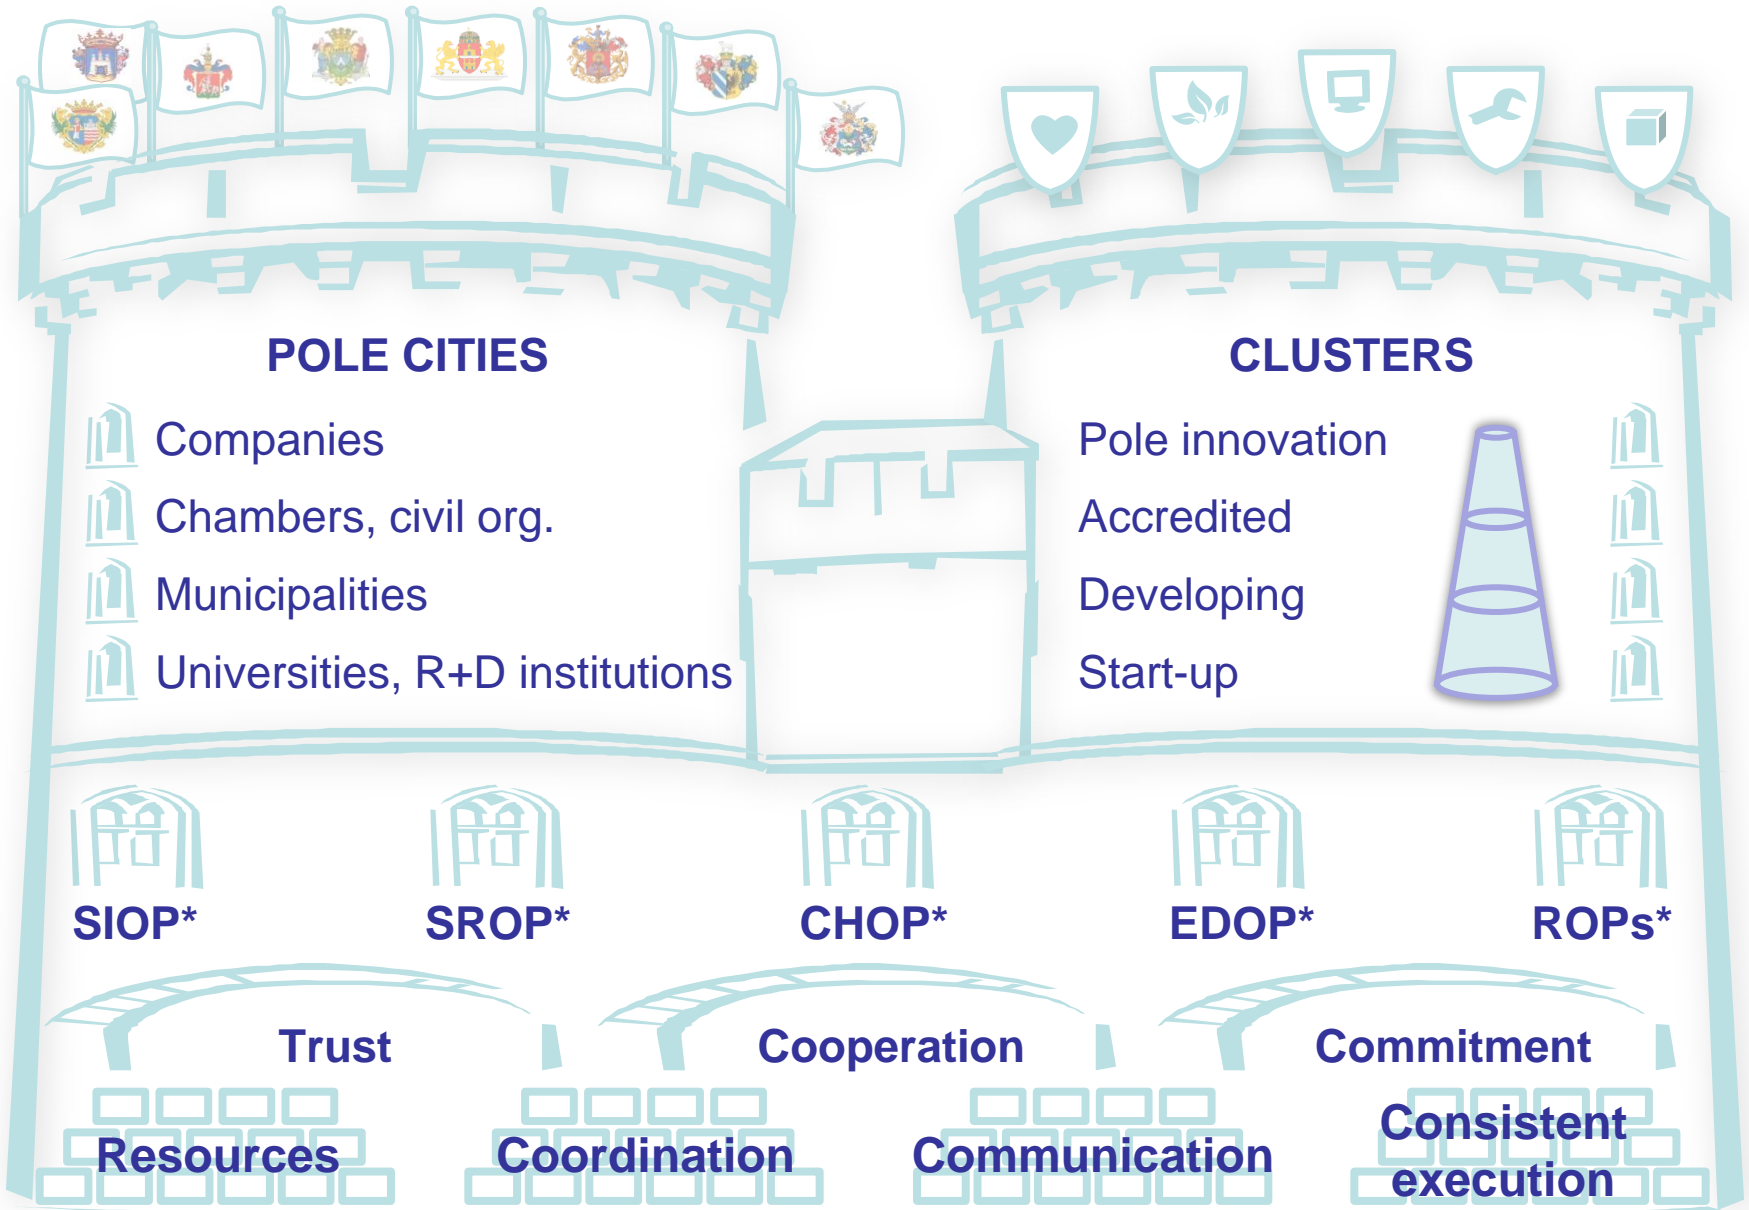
POLE CITIES

Companies

Chambers, civil org.

Municipalities

Universities, R+D institutions

CLUSTERS

Pole innovation

Accredited

Developing

Start-up

SIOP*

SROP*

CHOP*

EDOP*

ROPs*

Trust

Cooperation

Commitment

Resources

Coordination

Communication

Consistent execution